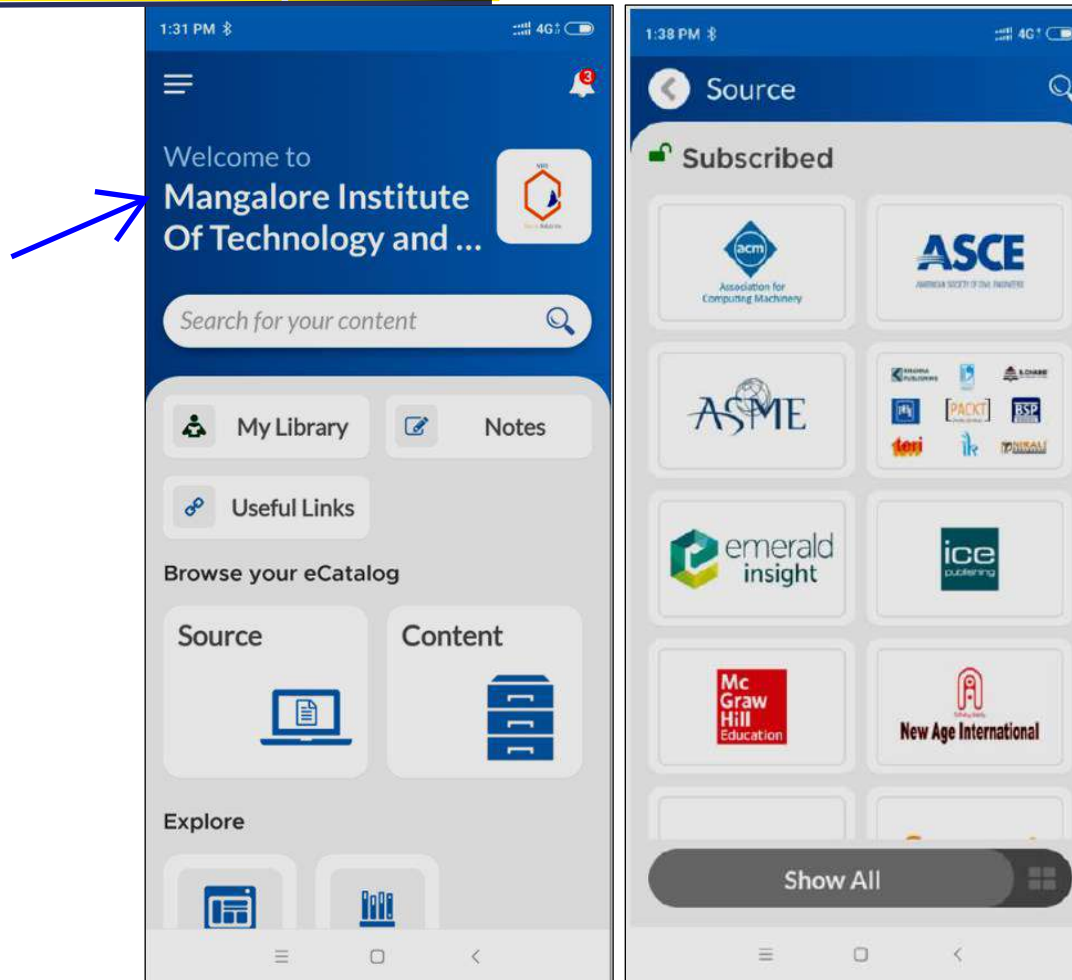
1:31 PM 4G

3

Welcome to
Mangalore Institute Of Technology and ...

Search for your content

My Library
Notes
Useful Links

Browse your eCatalog

Source
Content

Explore

1:38 PM 4G

Source

Subscribed

acm
Association for Computing Machinery

ASCE
AMERICAN SOCIETY OF CIVIL ENGINEERS

ASME

PACKT
BSP
teri

emerald insight

ice publishing

Mc Graw Hill Education

New Age International

Show All